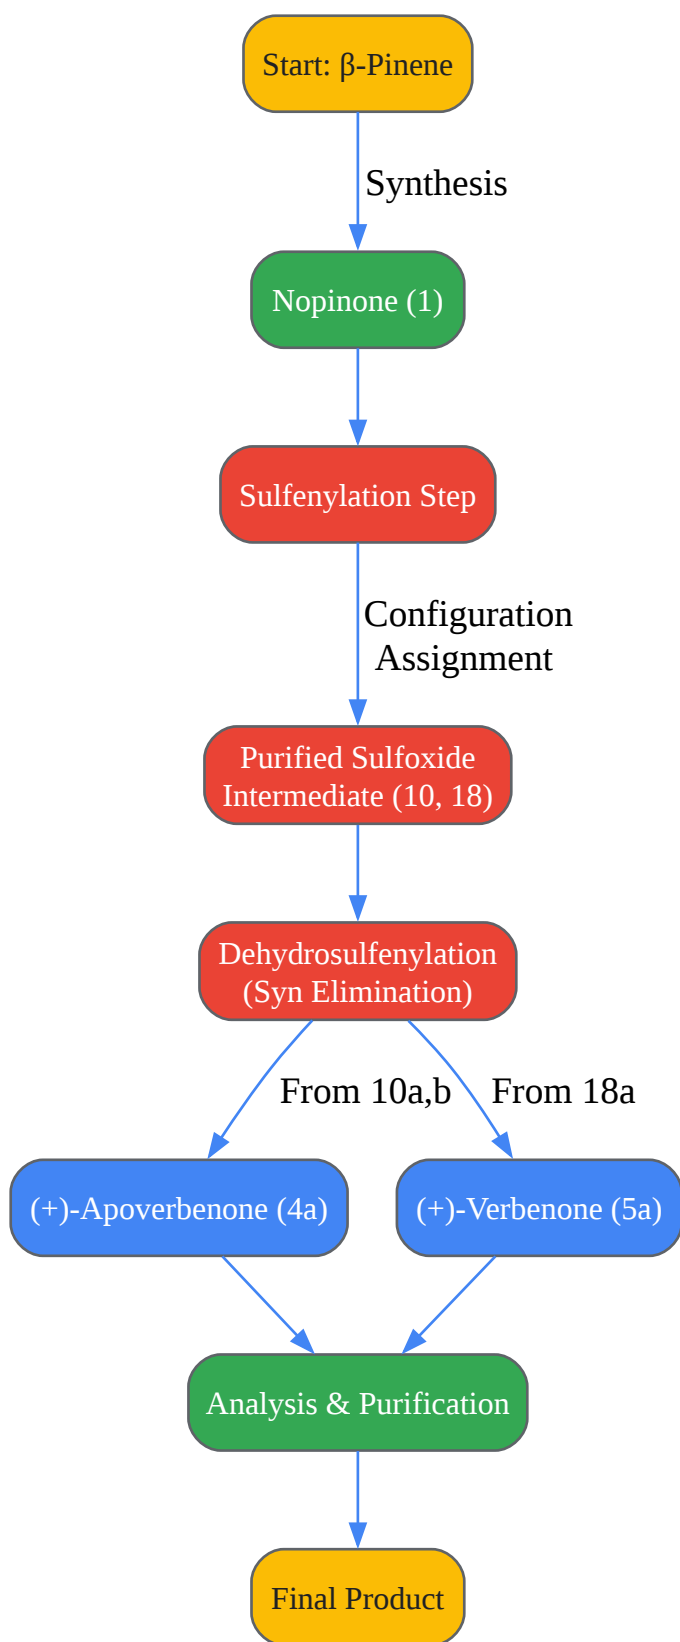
Start: β-Pinene

Synthesis

Nopinone (1)

Sulfenylation Step

Configuration Assignment

Purified Sulfoxide Intermediate (10, 18)

Dehydrosulfenylation (Syn Elimination)

From 10a,b

From 18a

(+)-Apoverbenone (4a)

(+)-Verbenone (5a)

Analysis & Purification

Final Product